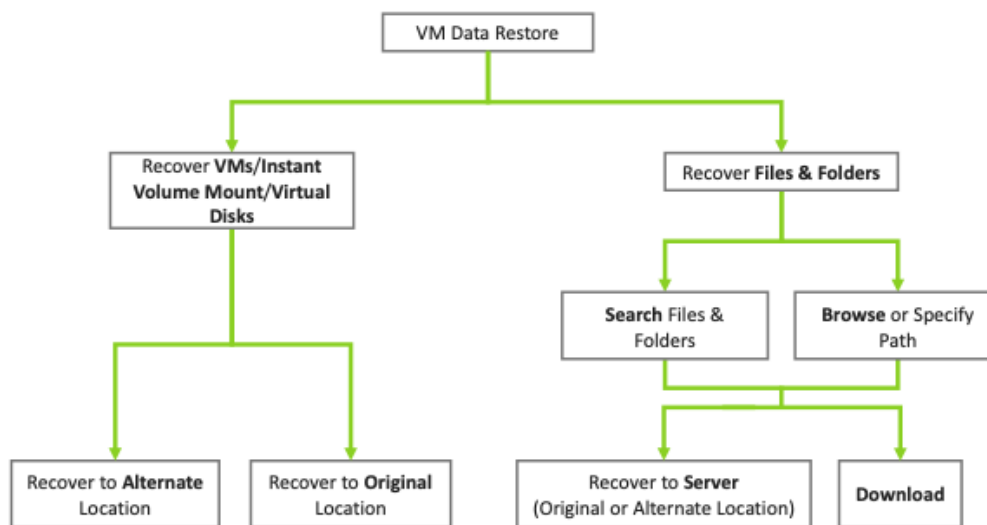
VM Data Restore

Recover VMs/Instant Volume Mount/Virtual Disks

Recover Files & Folders

Search Files & Folders

Browse or Specify Path

Recover to Alternate Location

Recover to Original Location

Recover to Server (Original or Alternate Location)

Download